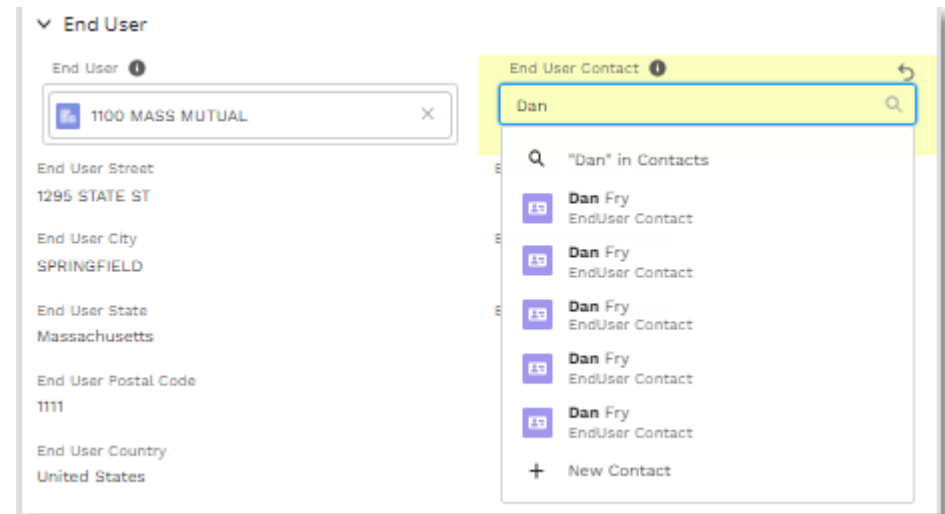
End User

End User

1100 MASS MUTUAL

End User Street
1295 STATE ST

End User City
SPRINGFIELD

End User State
Massachusetts

End User Postal Code
1111

End User Country
United States

End User Contact

Dan

"Dan" in Contacts

Dan Fry
EndUser Contact

Dan Fry
EndUser Contact

Dan Fry
EndUser Contact

Dan Fry
EndUser Contact

Dan Fry
EndUser Contact

New Contact